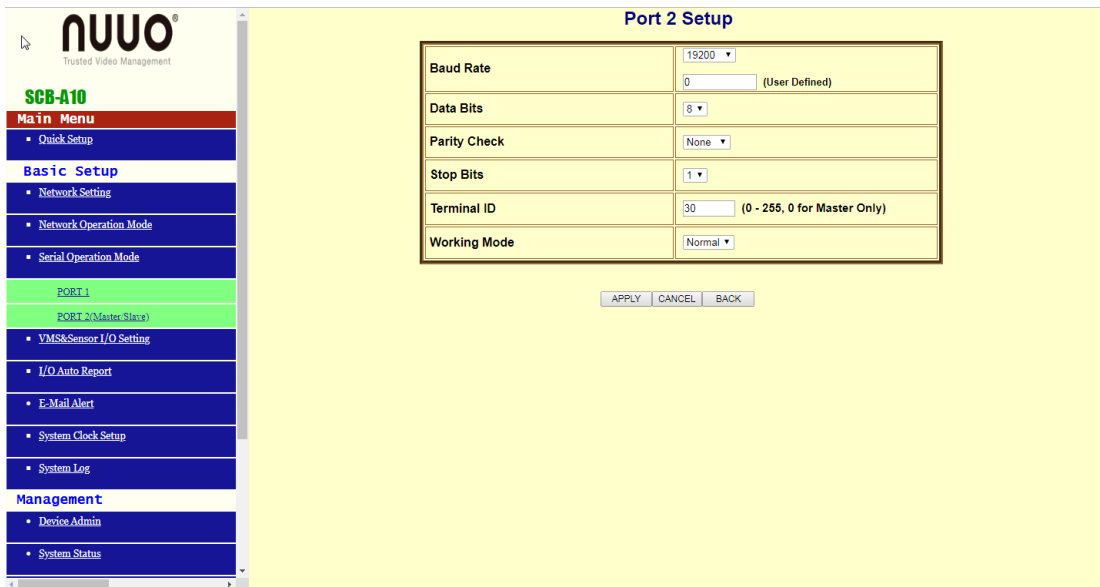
NUUO®
Trusted Video Management

SCB-A10

Main Menu
- Quick Setup

Basic Setup
- Network Setting
- Network Operation Mode
- Serial Operation Mode
PORT 1
PORT 2(Master/Slave)
- VMS&Sensor I/O Setting
- I/O Auto Report
- E-Mail Alert
- System Clock Setup
- System Log

Management
- Device Admin
- System Status

Port 2 Setup

| | |
|---|---|
| Baud Rate | 19200 ▼ 0 (User Defined) |
| Data Bits | 8 ▼ |
| Parity Check | None ▼ |
| Stop Bits | 1 ▼ |
| Terminal ID | 30 (0 - 255, 0 for Master Only) |
| Working Mode | Normal ▼ |

APPLY CANCEL BACK